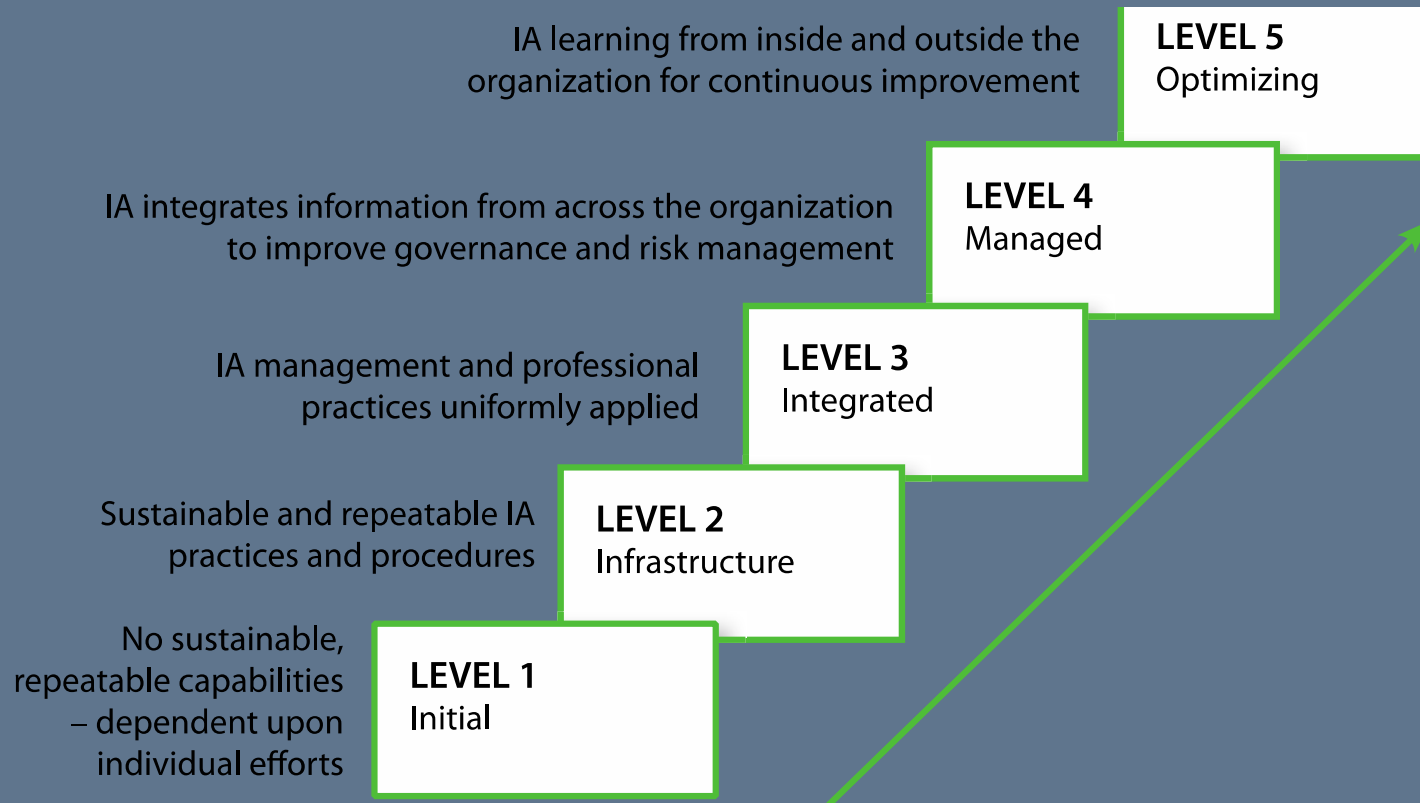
IA learning from inside and outside the organization for continuous improvement

LEVEL 5
Optimizing

IA integrates information from across the organization to improve governance and risk management

LEVEL 4
Managed

IA management and professional practices uniformly applied

LEVEL 3
Integrated

Sustainable and repeatable IA practices and procedures

LEVEL 2
Infrastructure

No sustainable, repeatable capabilities – dependent upon individual efforts

LEVEL 1
Initial